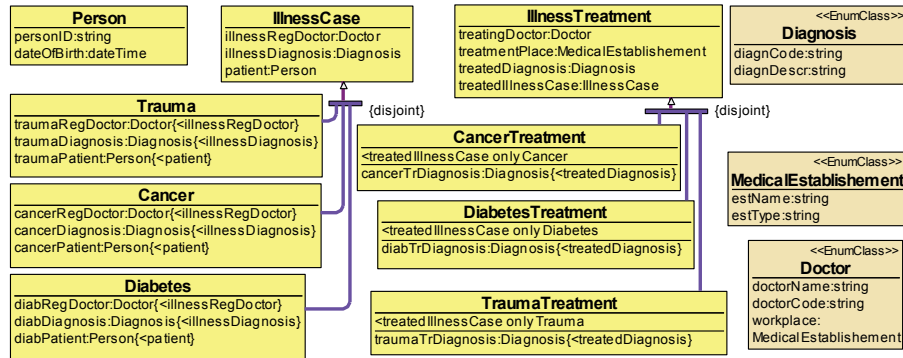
Person
personID:string
dateOfBirth:dateTime

IllnessCase
illnessRegDoctor:Doctor
illnessDiagnosis:Diagnosis
patient:Person

{disjoint}

Trauma
traumaRegDoctor:Doctor{<illnessRegDoctor}
traumaDiagnosis:Diagnosis{<illnessDiagnosis}
traumaPatient:Person{<patient}

Cancer
cancerRegDoctor:Doctor{<illnessRegDoctor}
cancerDiagnosis:Diagnosis{<illnessDiagnosis}
cancerPatient:Person{<patient}

Diabetes
diabRegDoctor:Doctor{<illnessRegDoctor}
diabDiagnosis:Diagnosis{<illnessDiagnosis}
diabPatient:Person{<patient}

IllnessTreatment
treatingDoctor:Doctor
treatmentPlace:MedicalEstablishement
treatedDiagnosis:Diagnosis
treatedIllnessCase:IllnessCase

{disjoint}

CancerTreatment
<treatedIllnessCase only Cancer
cancerTrDiagnosis:Diagnosis{<treatedDiagnosis}

DiabetesTreatment
<treatedIllnessCase only Diabetes
diabTrDiagnosis:Diagnosis{<treatedDiagnosis}

TraumaTreatment
<treatedIllnessCase only Trauma
traumaTrDiagnosis:Diagnosis{<treatedDiagnosis}

<<EnumClass>>
Diagnosis
diagnCode:string
diagnDescr:string

<<EnumClass>>
MedicalEstablishement
estName:string
estType:string

<<EnumClass>>
Doctor
doctorName:string
doctorCode:string
workplace:
MedicalEstablishement